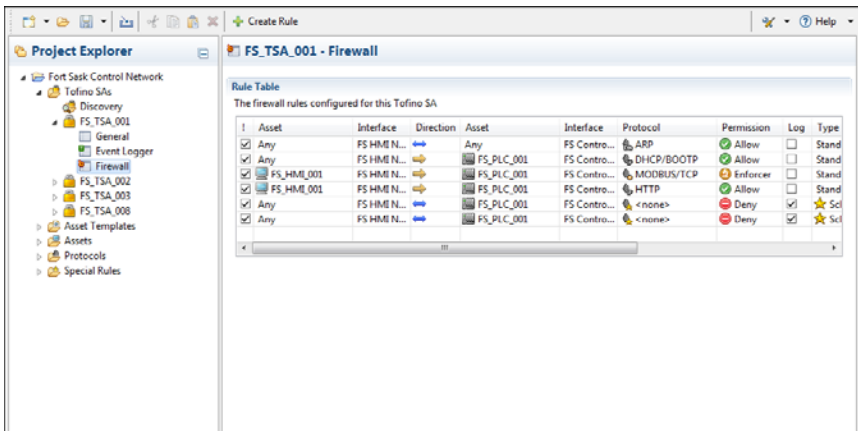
Create Rule

Help

Project Explorer

Fort Sask Control Network
Tofino SAs
Discovery
FS_TSA_001
General
Event Logger
Firewall
FS_TSA_002
FS_TSA_003
FS_TSA_008
Asset Templates
Assets
Protocols
Special Rules

FS_TSA_001 - Firewall

Rule Table
The firewall rules configured for this Tofino SA

| ! | Asset | Interface | Direction | Asset | Interface | Protocol | Permission | Log | Type |
|---|---|---|---|---|---|---|---|---|---|
| ☑ | Any | FS HMI N... | | Any | FS Contro... | ARP | Allow | ☐ | Stand |
| ☑ | Any | FS HMI N... | | FS_PLC_001 | FS Contro... | DHCP/BOOTP | Allow | ☐ | Stand |
| ☑ | FS_HMI_001 | FS HMI N... | | FS_PLC_001 | FS Contro... | MODBUS/TCP | Enforcer | ☐ | Stand |
| ☑ | FS_HMI_001 | FS HMI N... | | FS_PLC_001 | FS Contro... | HTTP | Allow | ☐ | Stand |
| ☑ | Any | FS HMI N... | | FS_PLC_001 | FS Contro... | <none> | Deny | ☑ | Sc |
| ☑ | Any | FS HMI N... | | FS_PLC_001 | FS Contro... | <none> | Deny | ☑ | Sc |

III